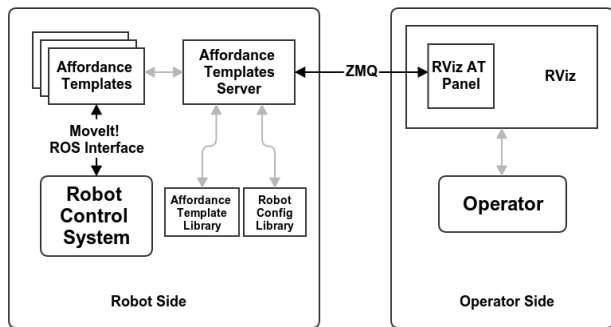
Affordance Templates

Affordance Templates Server

ZMQ

RViz AT Panel

RViz

MoveIt! ROS Interface

Robot Control System

Affordance Template Library

Robot Config Library

Operator

Robot Side

Operator Side